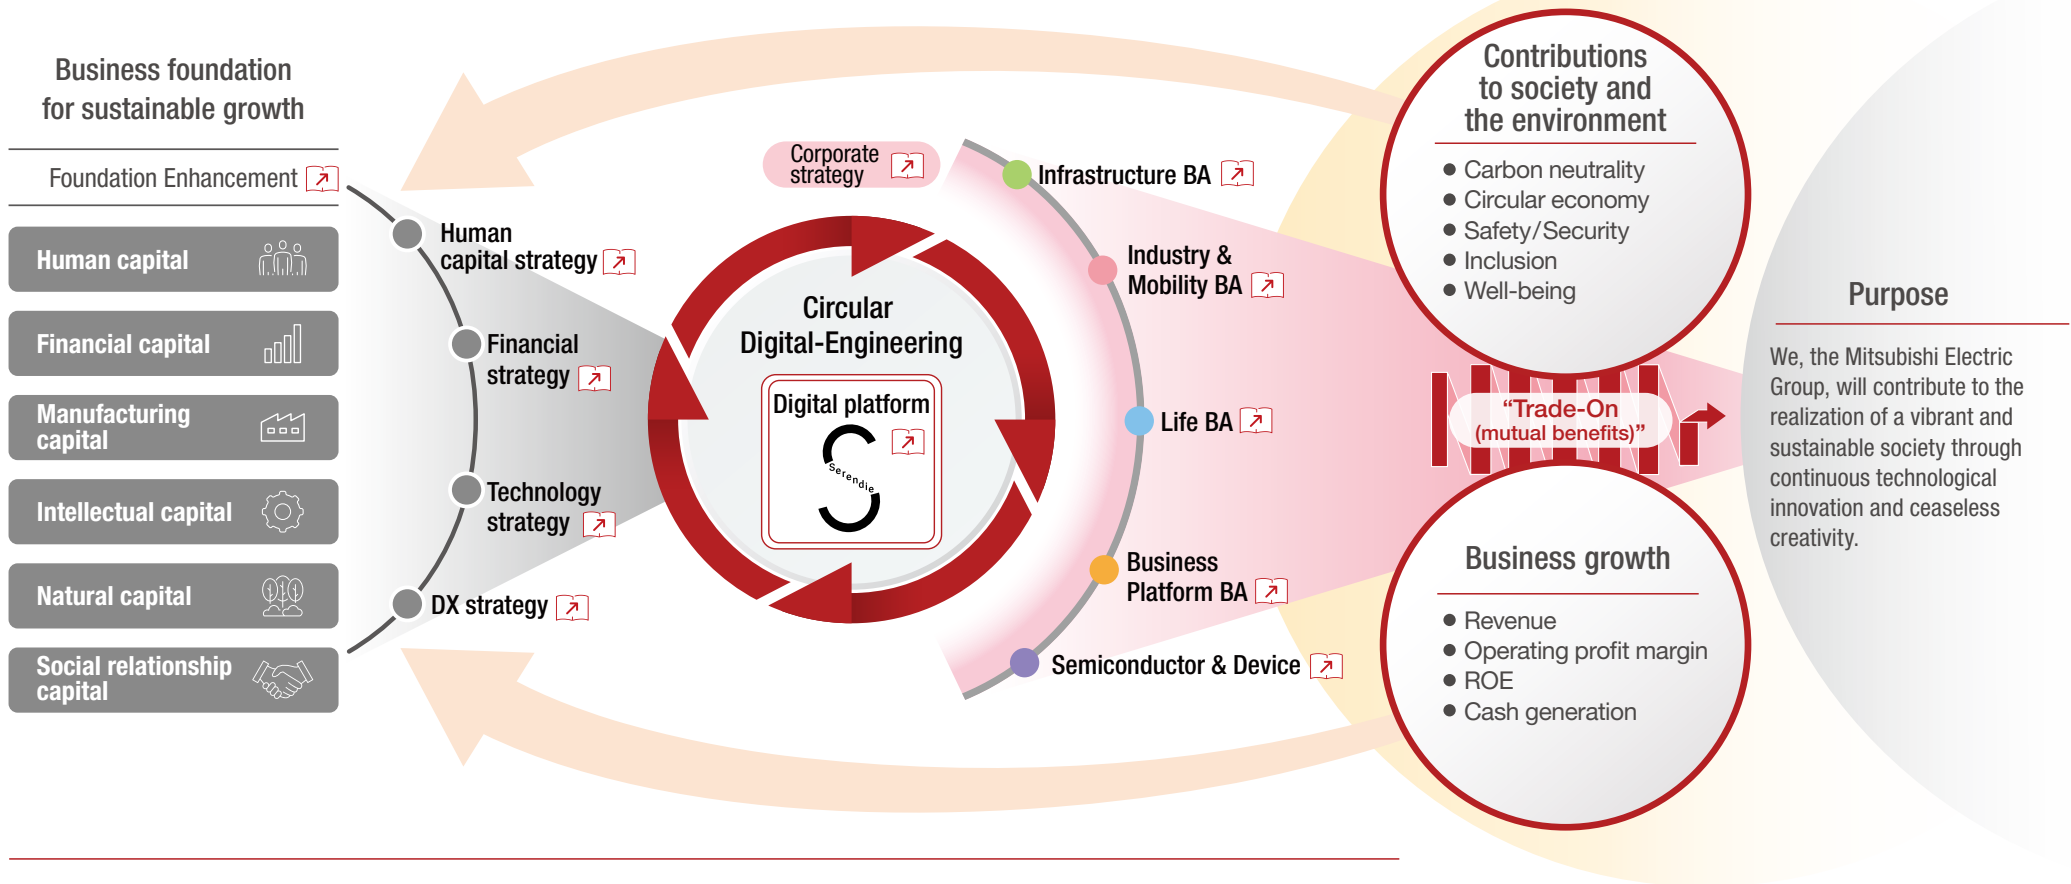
Business foundation for sustainable growth

Foundation Enhancement

Human capital

Financial capital

Manufacturing capital

Intellectual capital

Natural capital

Social relationship capital

Human capital strategy

Financial strategy

Technology strategy

DX strategy

Corporate strategy

Circular Digital-Engineering

Digital platform

Serendie

Infrastructure BA

Industry & Mobility BA

Life BA

Business Platform BA

Semiconductor & Device

Contributions to society and the environment

● Carbon neutrality
● Circular economy
● Safety/Security
● Inclusion
● Well-being

"Trade-On (mutual benefits)"

Business growth

● Revenue
● Operating profit margin
● ROE
● Cash generation

Purpose

We, the Mitsubishi Electric Group, will contribute to the realization of a vibrant and sustainable society through continuous technological innovation and ceaseless creativity.